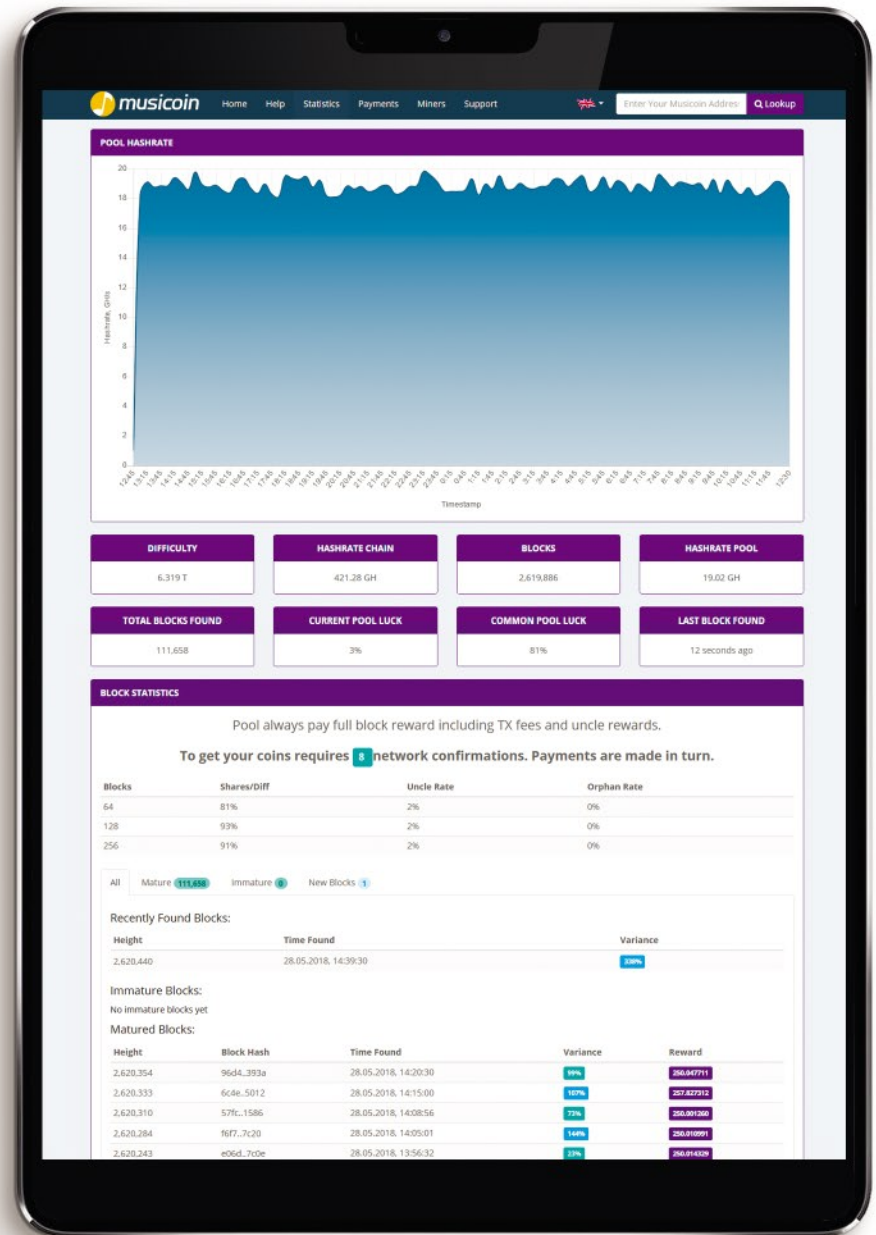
musicoin Home Help Statistics Payments Miners Support Enter Your Musicoin Address Lookup

POOL HASHRATE

20
18
16
14
12
10
8
6
4
2
0

Hashrate, GH/s

12:45 13:15 13:45 14:15 14:45 15:15 15:45 16:15 16:45 17:15 17:45 18:15 18:45 19:15 19:45 20:15 20:45 21:15 21:45 22:15 22:45 23:15 23:45 0:15 0:45 1:15 1:45 2:15 2:45 3:15 3:45 4:15 4:45 5:15 5:45 6:15 6:45 7:15 7:45 8:15 8:45 9:15 9:45 10:15 10:45 11:15 11:45 12:30

Timestamp

| DIFFICULTY | HASHRATE CHAIN | BLOCKS | HASHRATE POOL |
|---|---|---|---|
| 6.319 T | 421.28 GH | 2,619,886 | 19.02 GH |

| TOTAL BLOCKS FOUND | CURRENT POOL LUCK | COMMON POOL LUCK | LAST BLOCK FOUND |
|---|---|---|---|
| 111,658 | 3% | 81% | 12 seconds ago |

BLOCK STATISTICS

Pool always pay full block reward including TX fees and uncle rewards.

To get your coins requires 8 network confirmations. Payments are made in turn.

| Blocks | Shares/Diff | Uncle Rate | Orphan Rate |
|---|---|---|---|
| 64 | 81% | 2% | 0% |
| 128 | 93% | 2% | 0% |
| 256 | 91% | 2% | 0% |

All Mature 111,658 Immature 0 New Blocks 1

Recently Found Blocks:

| Height | Time Found | Variance |
|---|---|---|
| 2,620,440 | 28.05.2018, 14:39:30 | 338% |

Immature Blocks:
No immature blocks yet

Matured Blocks:

| Height | Block Hash | Time Found | Variance | Reward |
|---|---|---|---|---|
| 2,620,354 | 96d4..393a | 28.05.2018, 14:20:30 | 99% | 250.047711 |
| 2,620,333 | 6c4e..5012 | 28.05.2018, 14:15:00 | 107% | 257.827312 |
| 2,620,310 | 57fc..1586 | 28.05.2018, 14:08:56 | 73% | 250.001260 |
| 2,620,284 | f6f7..7c20 | 28.05.2018, 14:05:01 | 144% | 250.010991 |
| 2,620,243 | e06d..7c0e | 28.05.2018, 13:56:32 | 23% | 250.014329 |